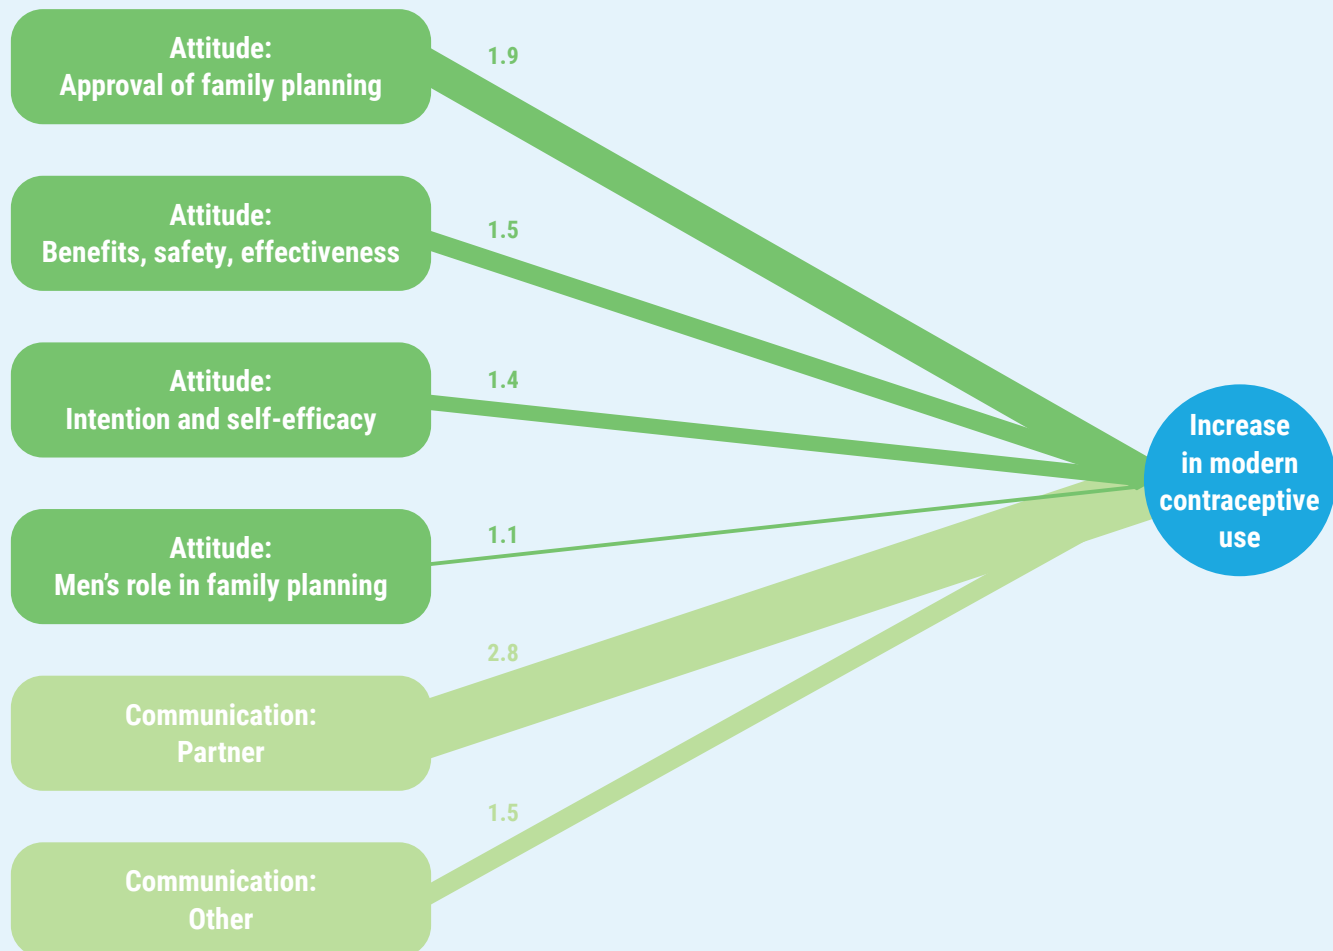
Attitude:
Approval of family planning

1.9

Attitude:
Benefits, safety, effectiveness

1.5

Attitude:
Intention and self-efficacy

1.4

Attitude:
Men’s role in family planning

1.1

Communication:
Partner

2.8

Communication:
Other

1.5

Increase in modern contraceptive use